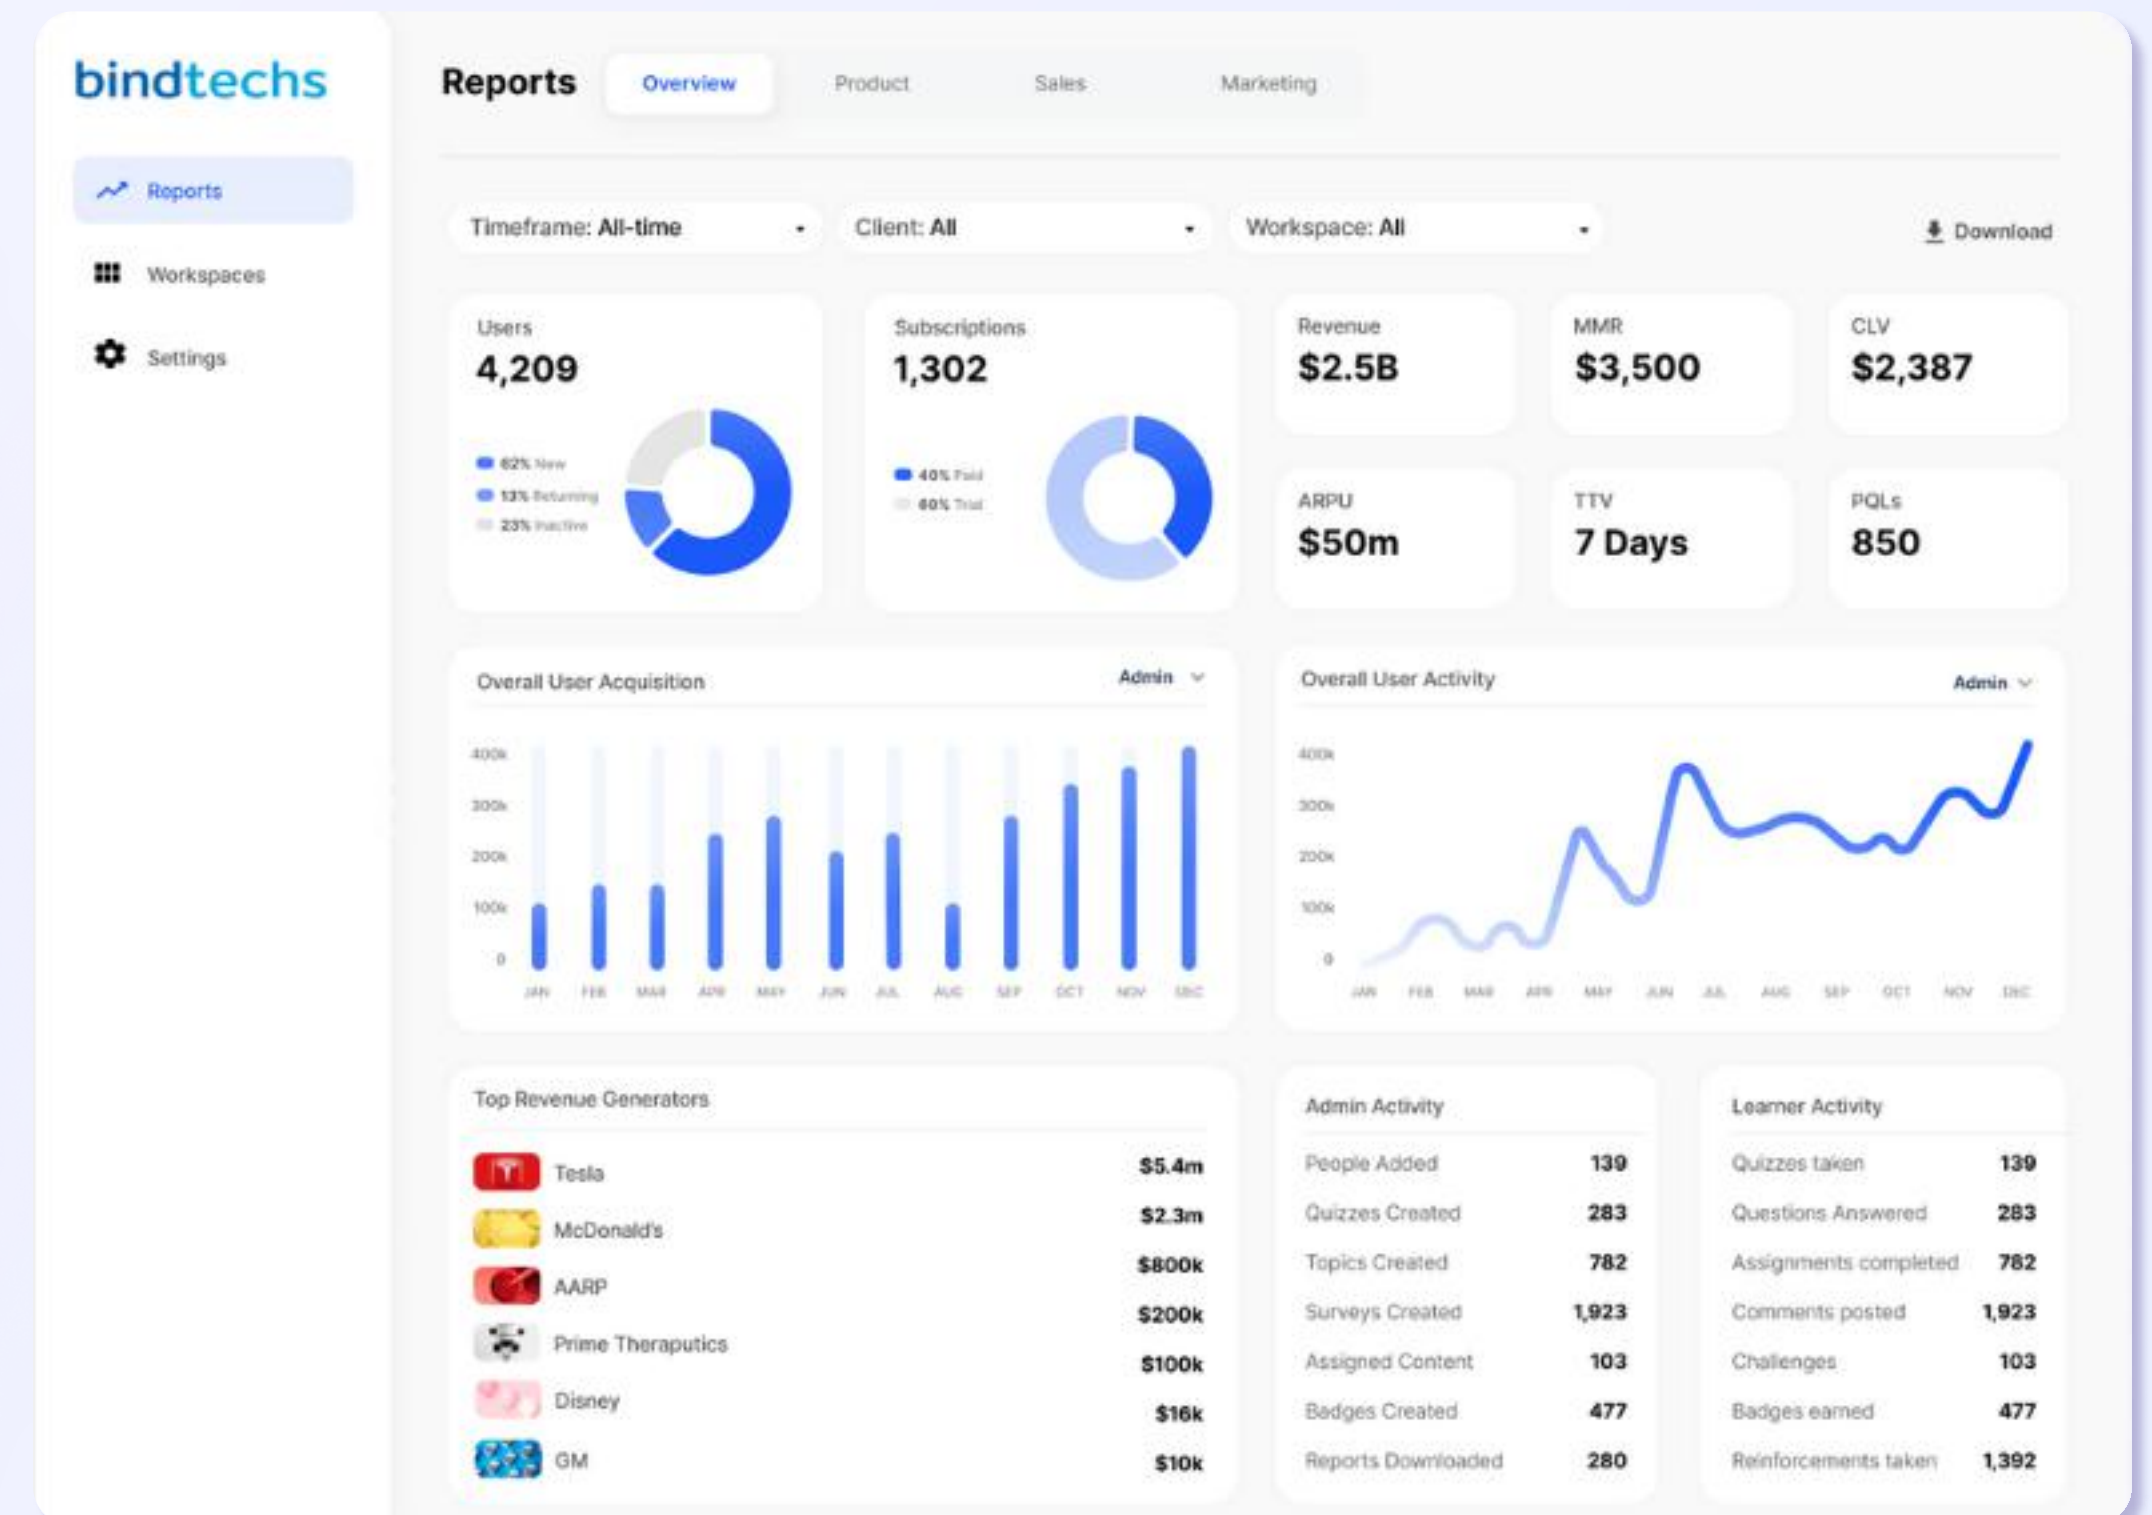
bindtechs

Reports

Workspaces

Settings

Reports

Overview

Product

Sales

Marketing

Timeframe: All-time

Client: All

Workspace: All

Download

Users
4,209

62% New
13% Returning
23% Inactive

Subscriptions
1,302

40% Paid
60% Trial

Revenue
$2.5B

MMR
$3,500

CLV
$2,387

ARPU
$50m

TTV
7 Days

PQLs
850

Overall User Acquisition

Admin

400k
300k
200k
100k
0

JAN FEB MAR APR MAY JUN JUL AUG SEP OCT NOV DEC

Overall User Activity

Admin

400k
300k
200k
100k
0

JAN FEB MAR APR MAY JUN JUL AUG SEP OCT NOV DEC

Top Revenue Generators

| | |
|---|---|
| Tesla | $5.4m |
| McDonald's | $2.3m |
| AARP | $800k |
| Prime Theraputics | $200k |
| Disney | $100k |
| GM | $16k |
| | $10k |

Admin Activity

| | |
|---|---|
| People Added | 139 |
| Quizzes Created | 283 |
| Topics Created | 782 |
| Surveys Created | 1,923 |
| Assigned Content | 103 |
| Badges Created | 477 |
| Reports Downloaded | 280 |

Learner Activity

| | |
|---|---|
| Quizzes taken | 139 |
| Questions Answered | 283 |
| Assignments completed | 782 |
| Comments posted | 1,923 |
| Challenges | 103 |
| Badges earned | 477 |
| Reinforcements taken | 1,392 |